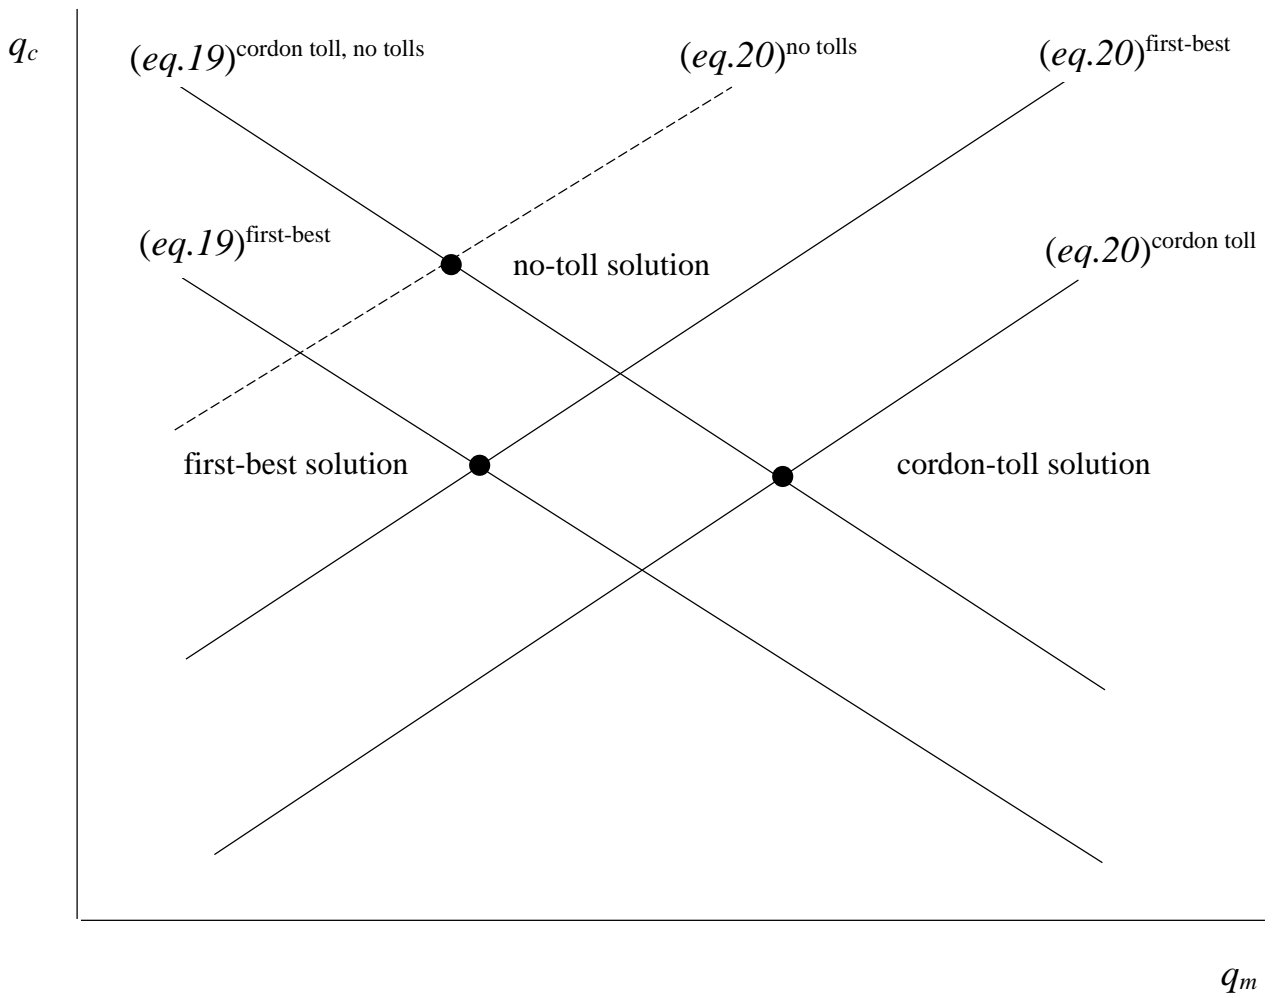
$q_c$

$(eq.19)^{\text{cordon toll, no tolls}}$

$(eq.20)^{\text{no tolls}}$

$(eq.20)^{\text{first-best}}$

$(eq.19)^{\text{first-best}}$

no-toll solution

$(eq.20)^{\text{cordon toll}}$

first-best solution

cordon-toll solution

$q_m$